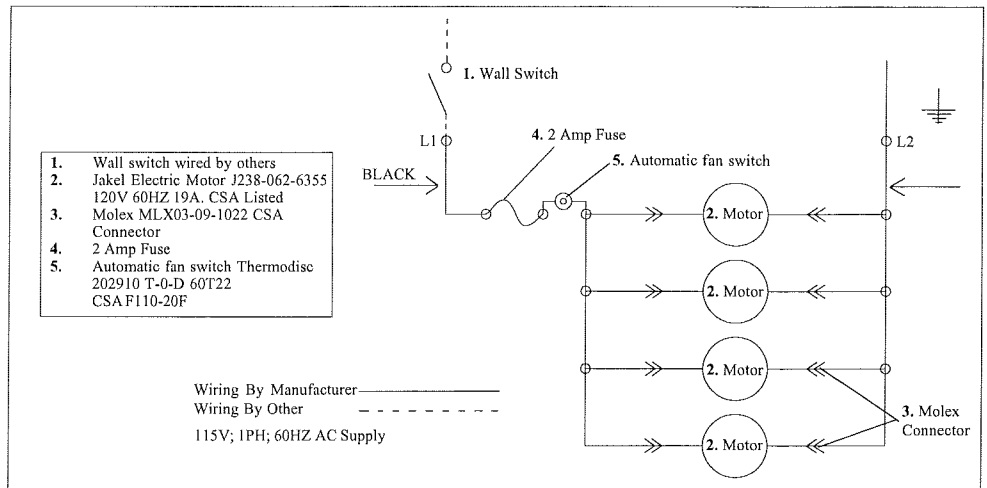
1. Wall Switch

L1

4. 2 Amp Fuse

5. Automatic fan switch

L2

BLACK

1. Wall switch wired by others
2. Jakel Electric Motor J238-062-6355 120V 60HZ 19A. CSA Listed
3. Molex MLX03-09-1022 CSA Connector
4. 2 Amp Fuse
5. Automatic fan switch Thermodisc 202910 T-0-D 60T22 CSA F110-20F

2. Motor

2. Motor

2. Motor

2. Motor

Wiring By Manufacturer
Wiring By Other

115V; 1PH; 60HZ AC Supply

3. Molex Connector